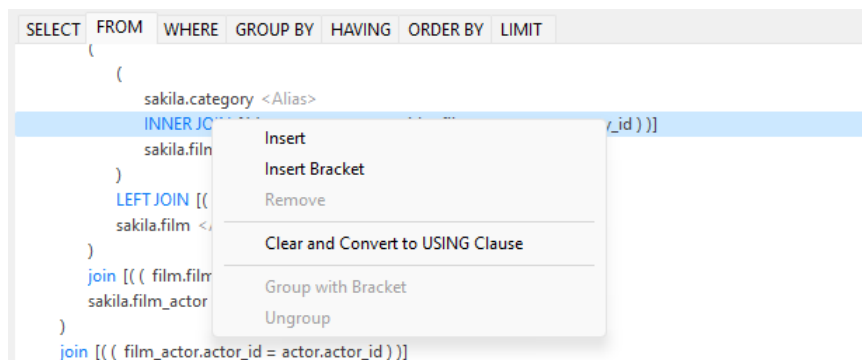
SELECT FROM WHERE GROUP BY HAVING ORDER BY LIMIT

(
(
sakila.category <Alias>
INNER JOI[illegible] y_id ) )]
sakila.film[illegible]
)
LEFT JOIN [( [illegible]
sakila.film <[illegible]
)
join [( ( film.film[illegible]
sakila.film_actor
)
join [( ( film_actor.actor_id = actor.actor_id ) )]

Insert
Insert Bracket
Remove
Clear and Convert to USING Clause
Group with Bracket
Ungroup